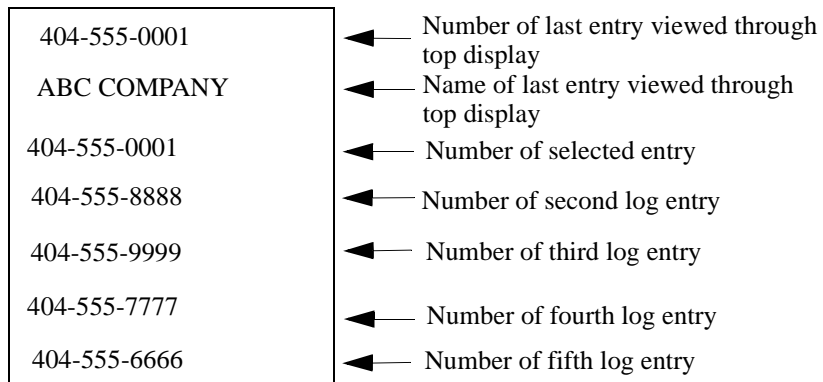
404-555-0001
Number of last entry viewed through top display

ABC COMPANY
Name of last entry viewed through top display

404-555-0001
Number of selected entry

404-555-8888
Number of second log entry

404-555-9999
Number of third log entry

404-555-7777
Number of fourth log entry

404-555-6666
Number of fifth log entry